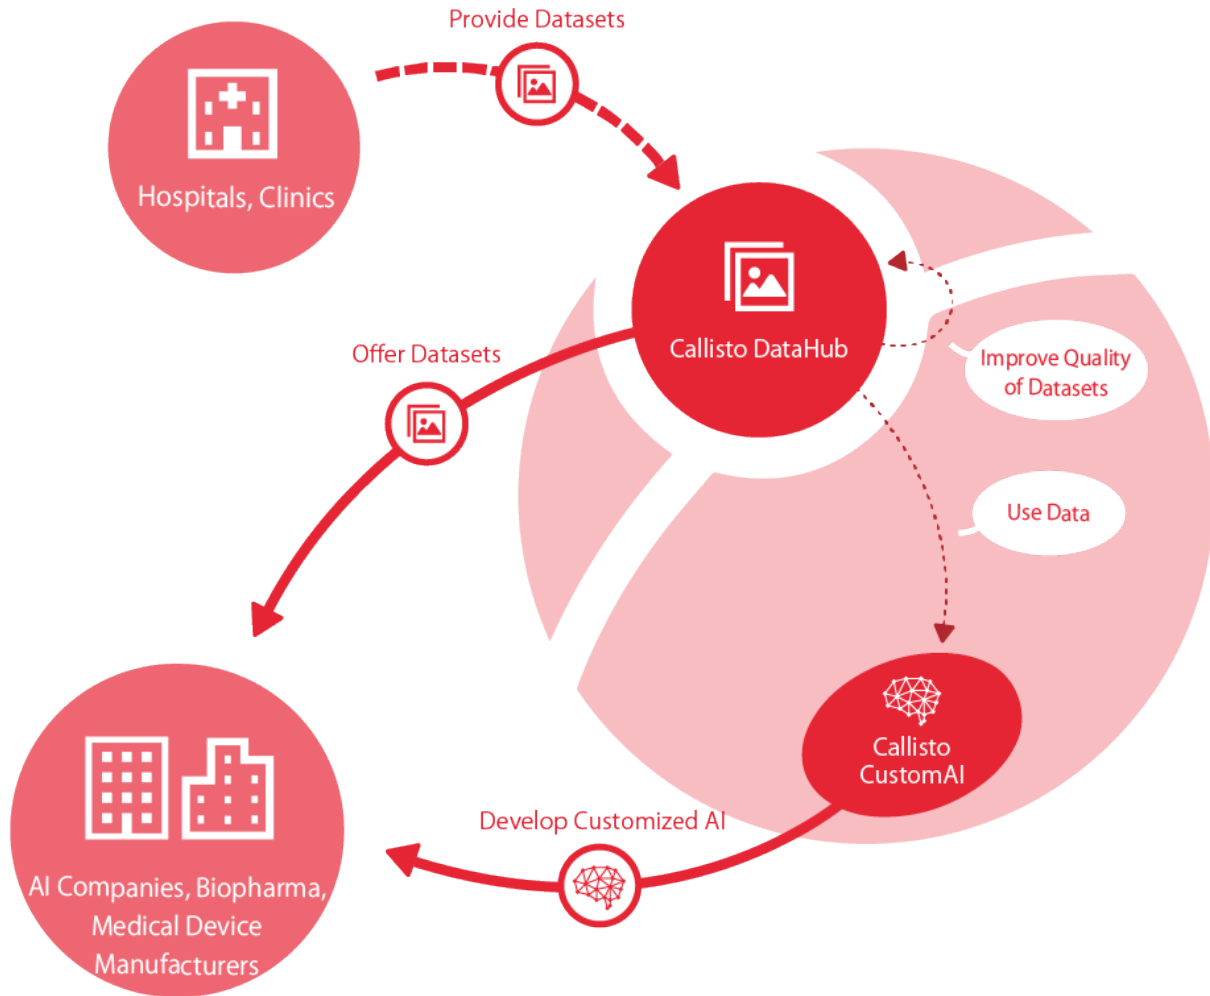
Provide Datasets

Hospitals, Clinics

Callisto DataHub

Improve Quality of Datasets

Offer Datasets

Use Data

Callisto CustomAI

Develop Customized AI

AI Companies, Biopharma, Medical Device Manufacturers